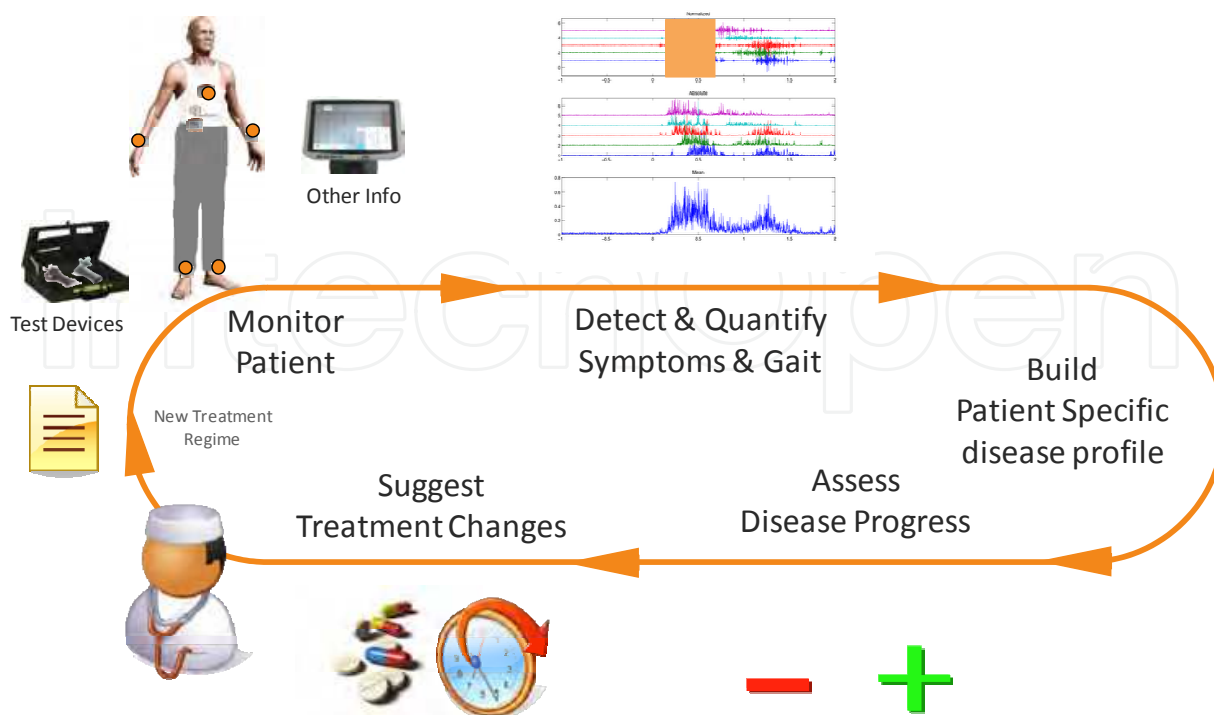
Normalized

Absolute

Mean

Other Info

Test Devices

Monitor Patient

Detect & Quantify Symptoms & Gait

Build Patient Specific disease profile

New Treatment Regime

Suggest Treatment Changes

Assess Disease Progress